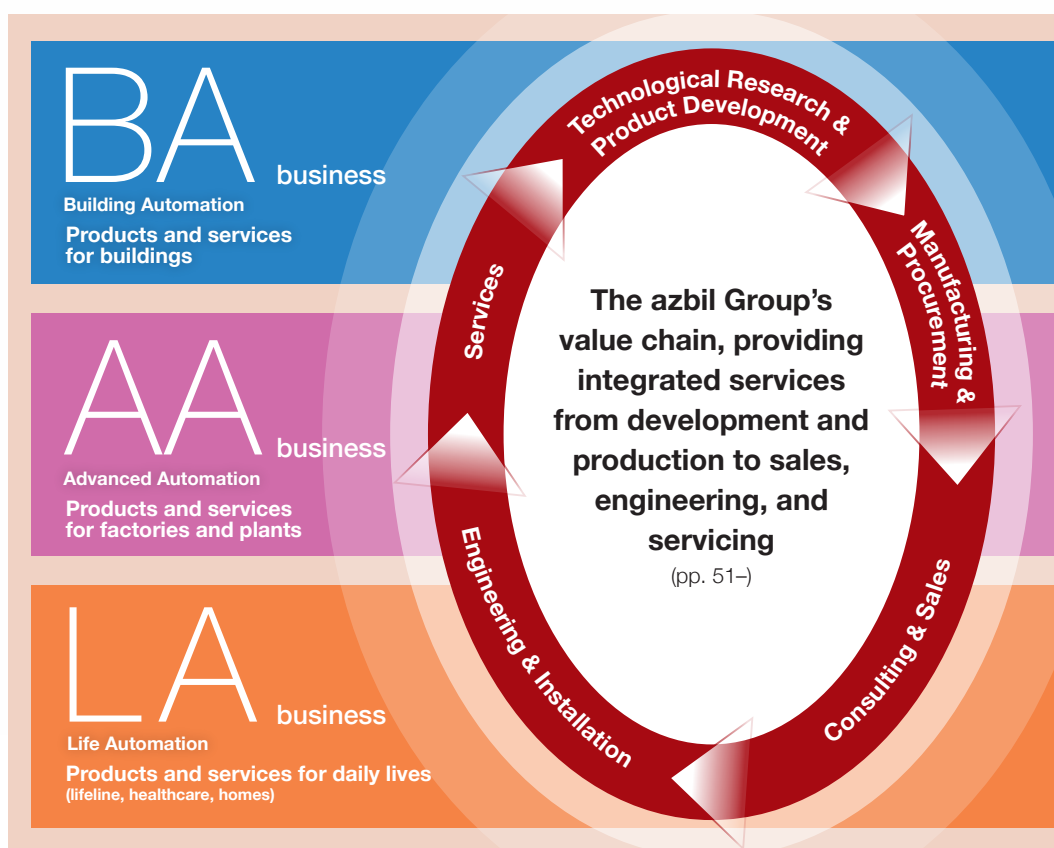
BA business
Building Automation
Products and services for buildings

AA business
Advanced Automation
Products and services for factories and plants

LA business
Life Automation
Products and services for daily lives
(lifeline, healthcare, homes)

Technological Research & Product Development

Manufacturing & Procurement

Consulting & Sales

Engineering & Installation

Services

The azbil Group's value chain, providing integrated services from development and production to sales, engineering, and servicing
(pp. 51–)